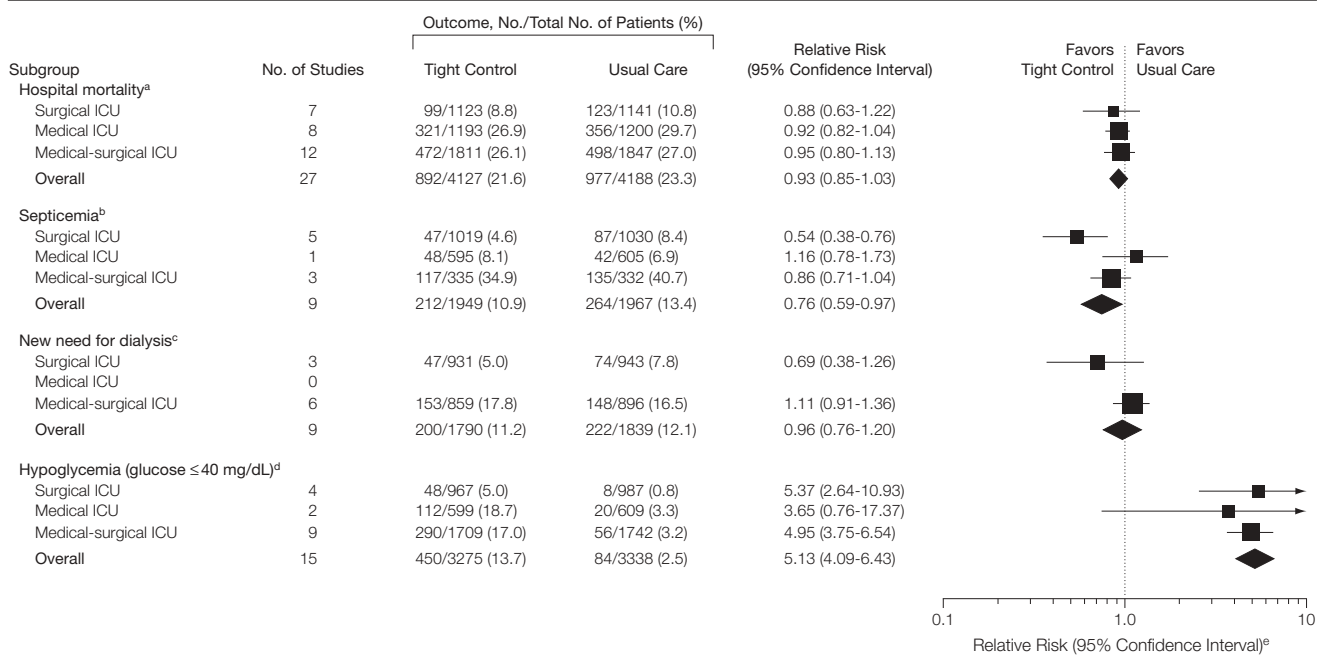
| Subgroup | No. of Studies | Outcome, No./Total No. of Patients (%) Tight Control | Outcome, No./Total No. of Patients (%) Usual Care | Relative Risk (95% Confidence Interval) |
|---|---|---|---|---|
| Hospital mortality$^{a}$ | | | | |
| Surgical ICU | 7 | 99/1123 (8.8) | 123/1141 (10.8) | 0.88 (0.63-1.22) |
| Medical ICU | 8 | 321/1193 (26.9) | 356/1200 (29.7) | 0.92 (0.82-1.04) |
| Medical-surgical ICU | 12 | 472/1811 (26.1) | 498/1847 (27.0) | 0.95 (0.80-1.13) |
| Overall | 27 | 892/4127 (21.6) | 977/4188 (23.3) | 0.93 (0.85-1.03) |
| Septicemia$^{b}$ | | | | |
| Surgical ICU | 5 | 47/1019 (4.6) | 87/1030 (8.4) | 0.54 (0.38-0.76) |
| Medical ICU | 1 | 48/595 (8.1) | 42/605 (6.9) | 1.16 (0.78-1.73) |
| Medical-surgical ICU | 3 | 117/335 (34.9) | 135/332 (40.7) | 0.86 (0.71-1.04) |
| Overall | 9 | 212/1949 (10.9) | 264/1967 (13.4) | 0.76 (0.59-0.97) |
| New need for dialysis$^{c}$ | | | | |
| Surgical ICU | 3 | 47/931 (5.0) | 74/943 (7.8) | 0.69 (0.38-1.26) |
| Medical ICU | 0 | | | |
| Medical-surgical ICU | 6 | 153/859 (17.8) | 148/896 (16.5) | 1.11 (0.91-1.36) |
| Overall | 9 | 200/1790 (11.2) | 222/1839 (12.1) | 0.96 (0.76-1.20) |
| Hypoglycemia (glucose ≤40 mg/dL)$^{d}$ | | | | |
| Surgical ICU | 4 | 48/967 (5.0) | 8/987 (0.8) | 5.37 (2.64-10.93) |
| Medical ICU | 2 | 112/599 (18.7) | 20/609 (3.3) | 3.65 (0.76-17.37) |
| Medical-surgical ICU | 9 | 290/1709 (17.0) | 56/1742 (3.2) | 4.95 (3.75-6.54) |
| Overall | 15 | 450/3275 (13.7) | 84/3338 (2.5) | 5.13 (4.09-6.43) |

Favors Tight Control
Favors Usual Care

0.1
1.0
10
Relative Risk (95% Confidence Interval)$^{e}$